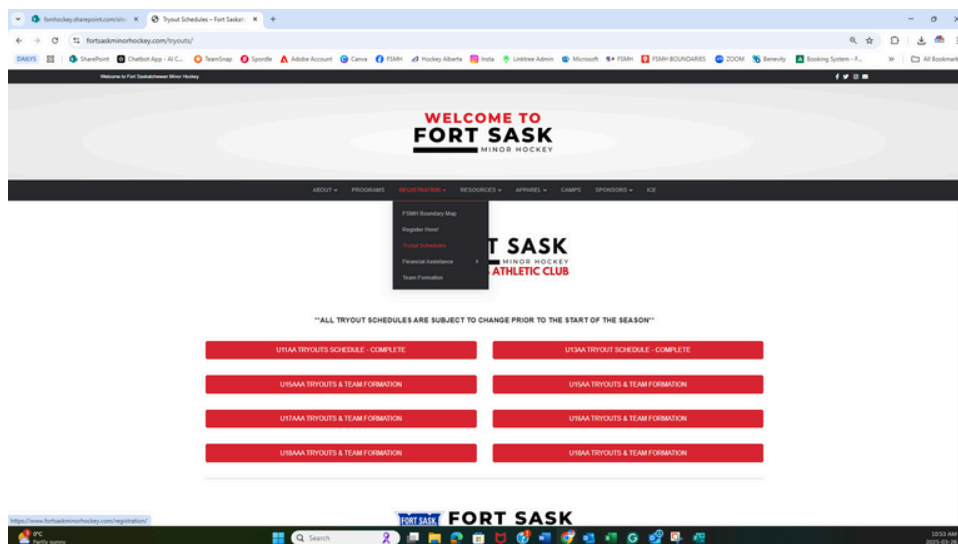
fsmhockey.sharepoint.com/site ×   Tryout Schedules – Fort Saskat ×   +

fortsaskminorhockey.com/tryouts/

DAILYS | SharePoint | Chatbot App - AI C... | TeamSnap | Spordle | Adobe Account | Canva | FSMH | Hockey Alberta | Insta | Linktree Admin | Microsoft | FSMH | FSMH BOUNDARIES | ZOOM | Benevity | Booking System - F... | All Bookmarks

Welcome to Fort Saskatchewan Minor Hockey

WELCOME TO
FORT SASK
MINOR HOCKEY

ABOUT | PROGRAMS | REGISTRATION | RESOURCES | APPAREL | CAMPS | SPONSORS | ICE

FSMH Boundary Map
Register Here!
Tryout Schedules
Financial Assistance
Team Formation

T SASK
MINOR HOCKEY
ATHLETIC CLUB

**ALL TRYOUT SCHEDULES ARE SUBJECT TO CHANGE PRIOR TO THE START OF THE SEASON**

U11AA TRYOUTS SCHEDULE - COMPLETE
U13AA TRYOUT SCHEDULE - COMPLETE
U15AAA TRYOUTS & TEAM FORMATION
U15AA TRYOUTS & TEAM FORMATION
U17AAA TRYOUTS & TEAM FORMATION
U16AA TRYOUTS & TEAM FORMATION
U18AAA TRYOUTS & TEAM FORMATION
U18AA TRYOUTS & TEAM FORMATION

https://www.fortsaskminorhockey.com/registration/

FORT SASK FORT SASK

0°C
Partly sunny

Search

10:53 AM
2025-03-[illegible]